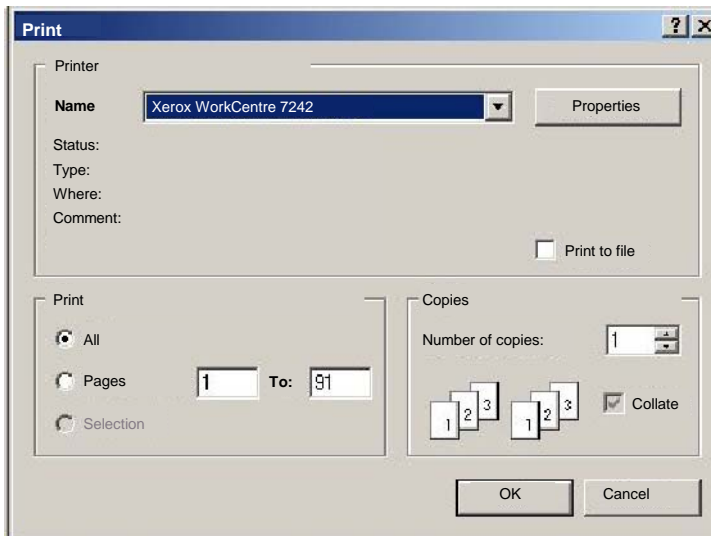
Print ? X

Printer

Name Xerox WorkCentre 7242 Properties

Status:
Type:
Where:
Comment:

Print to file

Print

All

Pages 1 To: 91

Selection

Copies

Number of copies: 1

1 2 3 1 2 3

Collate

OK Cancel